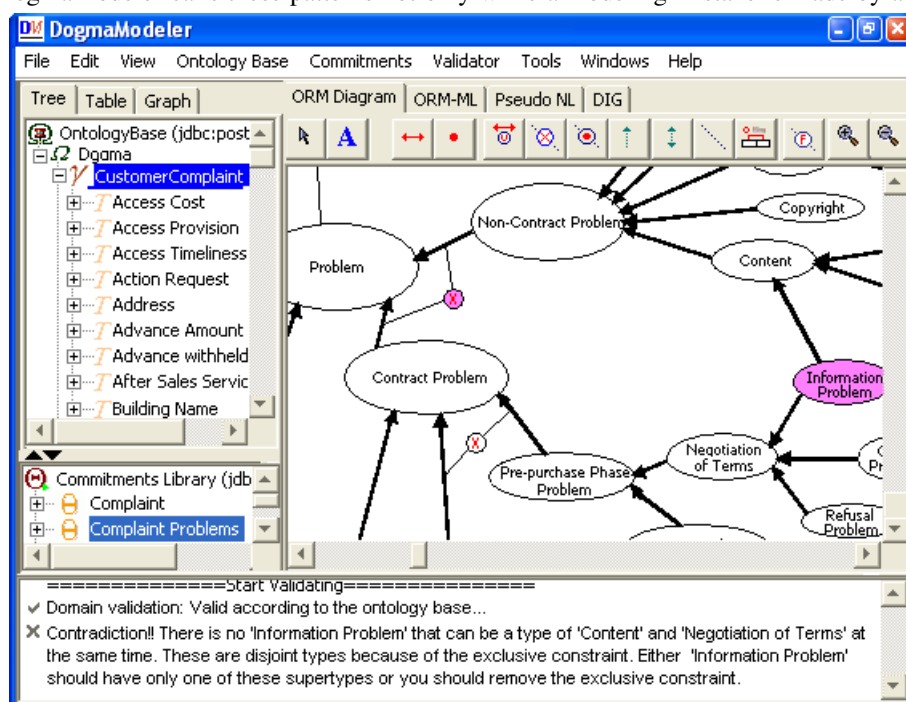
DogmaModeler

File Edit View Ontology Base Commitments Validator Tools Windows Help

Tree | Table | Graph

OntologyBase (jdbc:post
Dogma
CustomerComplaint
Access Cost
Access Provision
Access Timeliness
Action Request
Address
Advance Amount
Advance withheld
After Sales Servic
Building Name

Commitments Library (jdb
Complaint
Complaint Problems

ORM Diagram | ORM-ML | Pseudo NL | DIG

A

Non-Contract Problem
Copyright
Content
Problem
X
Contract Problem
Information Problem
X
Negotiation of Terms
Pre-purchase Phase Problem
Refusal Problem

==============Start Validating===============
Domain validation: Valid according to the ontology base...
Contradiction!! There is no 'Information Problem' that can be a type of 'Content' and 'Negotiation of Terms' at the same time. These are disjoint types because of the exclusive constraint. Either 'Information Problem' should have only one of these supertypes or you should remove the exclusive constraint.